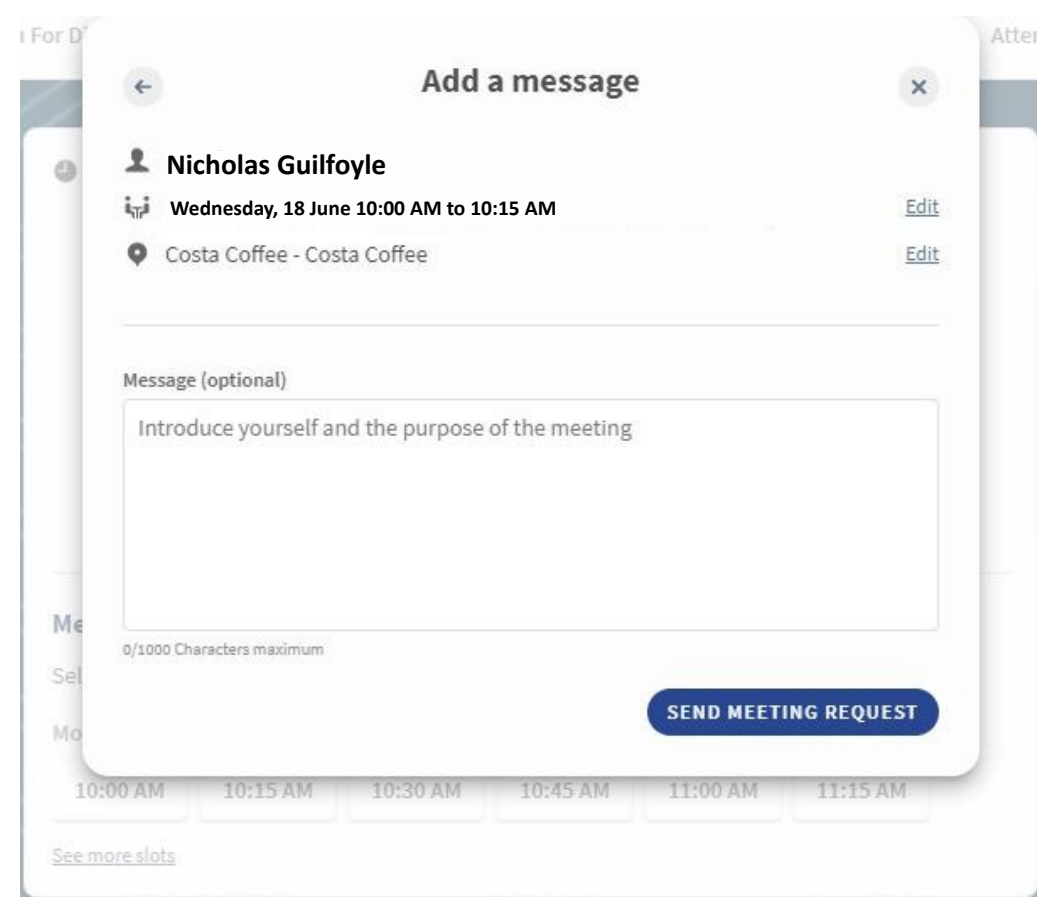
For D

Atte

Add a message

Nicholas Guilfoyle

Wednesday, 18 June 10:00 AM to 10:15 AM

Edit

Costa Coffee - Costa Coffee

Edit

Message (optional)

Introduce yourself and the purpose of the meeting

0/1000 Characters maximum

SEND MEETING REQUEST

Me

Sel

Mo

10:00 AM | 10:15 AM | 10:30 AM | 10:45 AM | 11:00 AM | 11:15 AM

See more slots